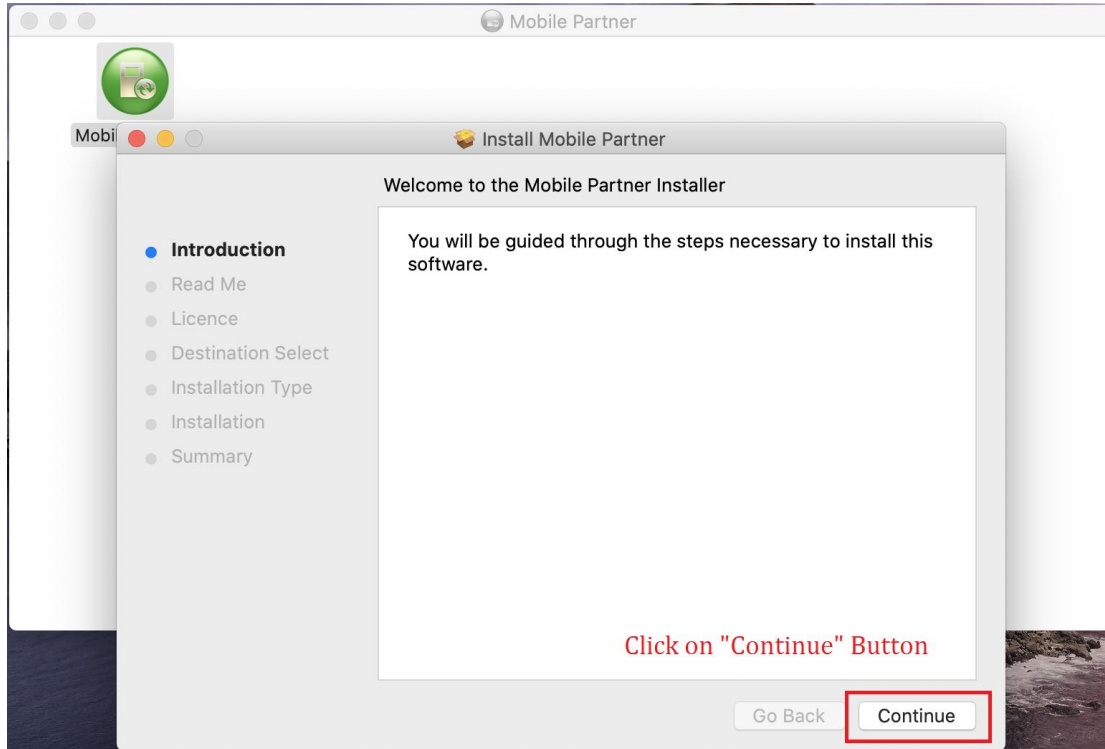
Mobile Partner

Mobi

Install Mobile Partner

Welcome to the Mobile Partner Installer

Introduction
Read Me
Licence
Destination Select
Installation Type
Installation
Summary

You will be guided through the steps necessary to install this software.

Click on "Continue" Button

Go Back
Continue